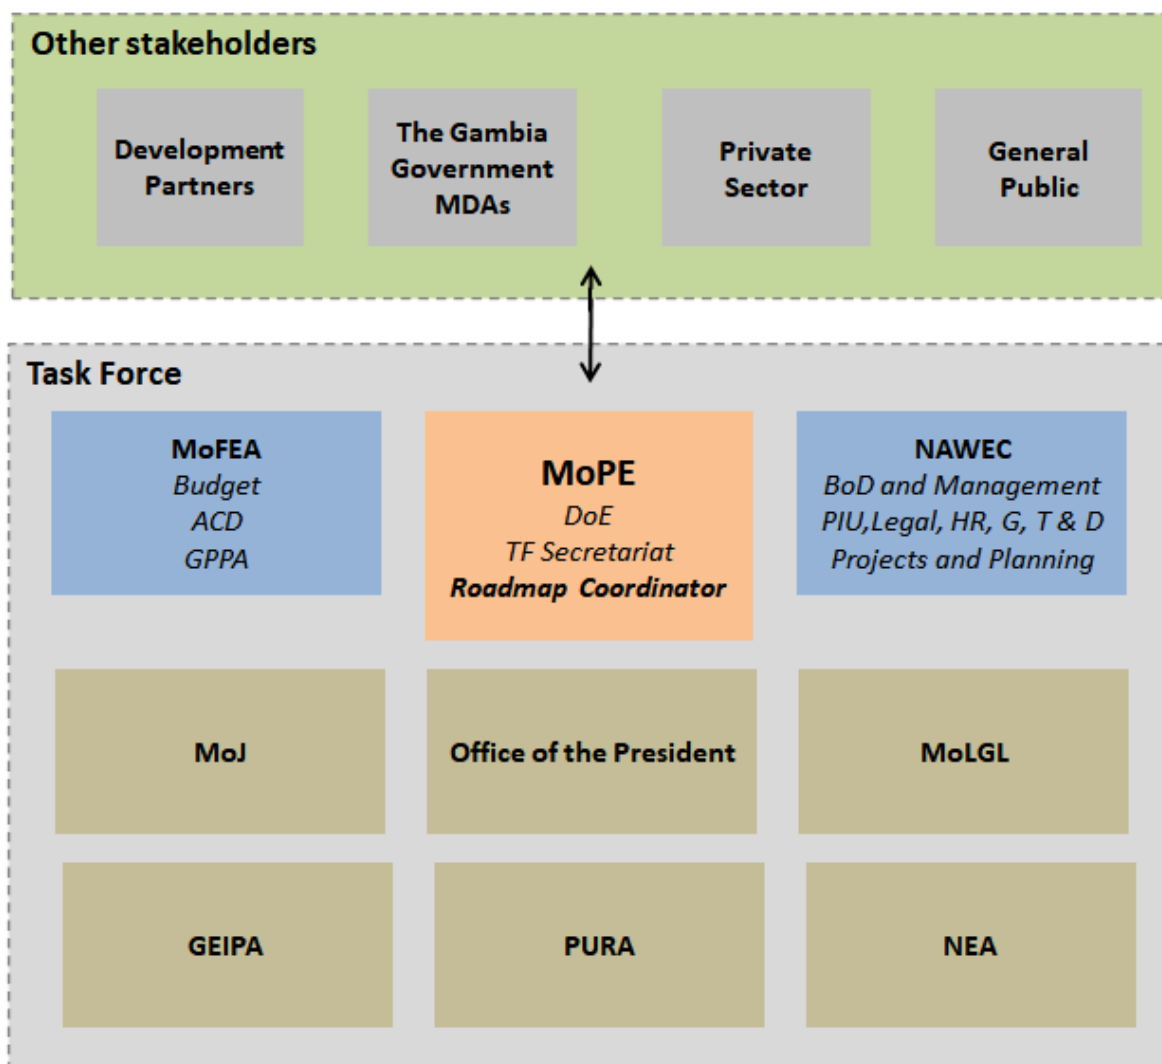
Other stakeholders

Development Partners

The Gambia Government MDAs

Private Sector

General Public

Task Force

MoFEA
Budget
ACD
GPPA

MoPE
DoE
TF Secretariat
Roadmap Coordinator

NAWEC
BoD and Management
PIU,Legal, HR, G, T & D
Projects and Planning

MoJ

Office of the President

MoLGL

GEIPA

PURA

NEA